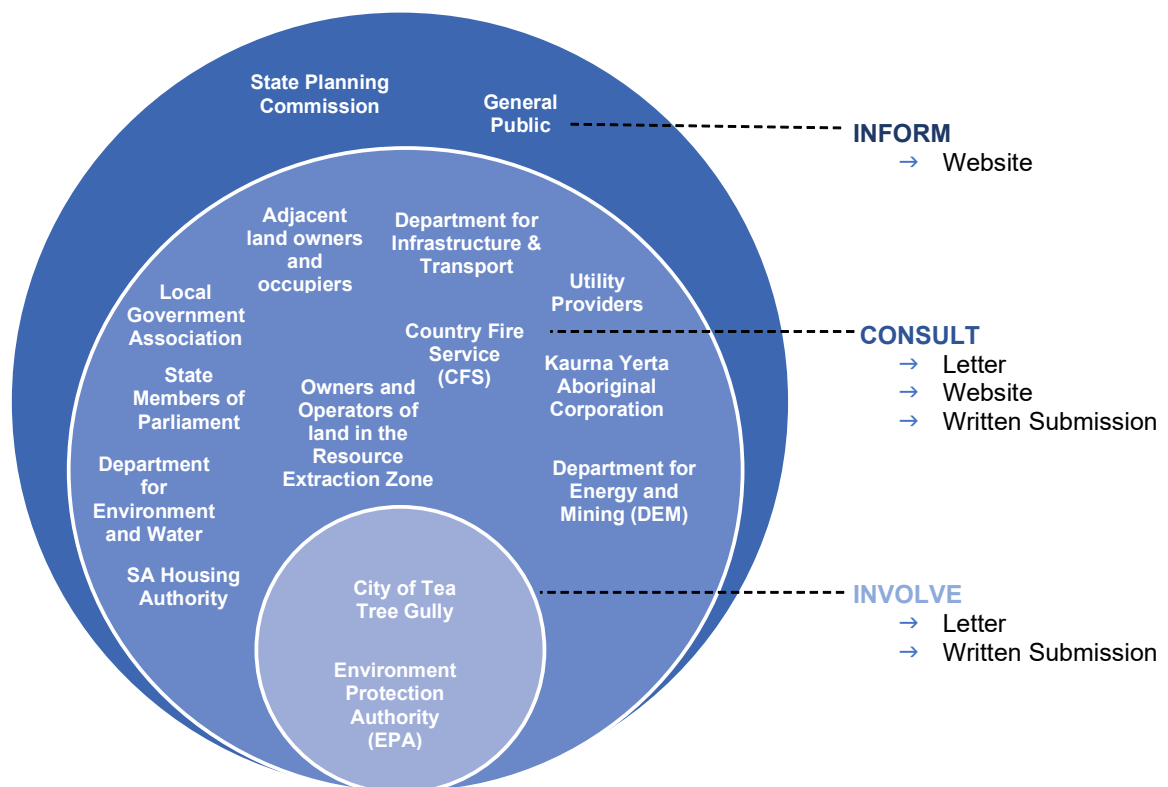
State Planning Commission

General Public

INFORM
→ Website

Adjacent land owners and occupiers

Department for Infrastructure & Transport

Utility Providers

Local Government Association

Country Fire Service (CFS)

CONSULT
→ Letter
→ Website
→ Written Submission

Kaurna Yerta Aboriginal Corporation

State Members of Parliament

Owners and Operators of land in the Resource Extraction Zone

Department for Environment and Water

Department for Energy and Mining (DEM)

SA Housing Authority

City of Tea Tree Gully

INVOLVE
→ Letter
→ Written Submission

Environment Protection Authority (EPA)